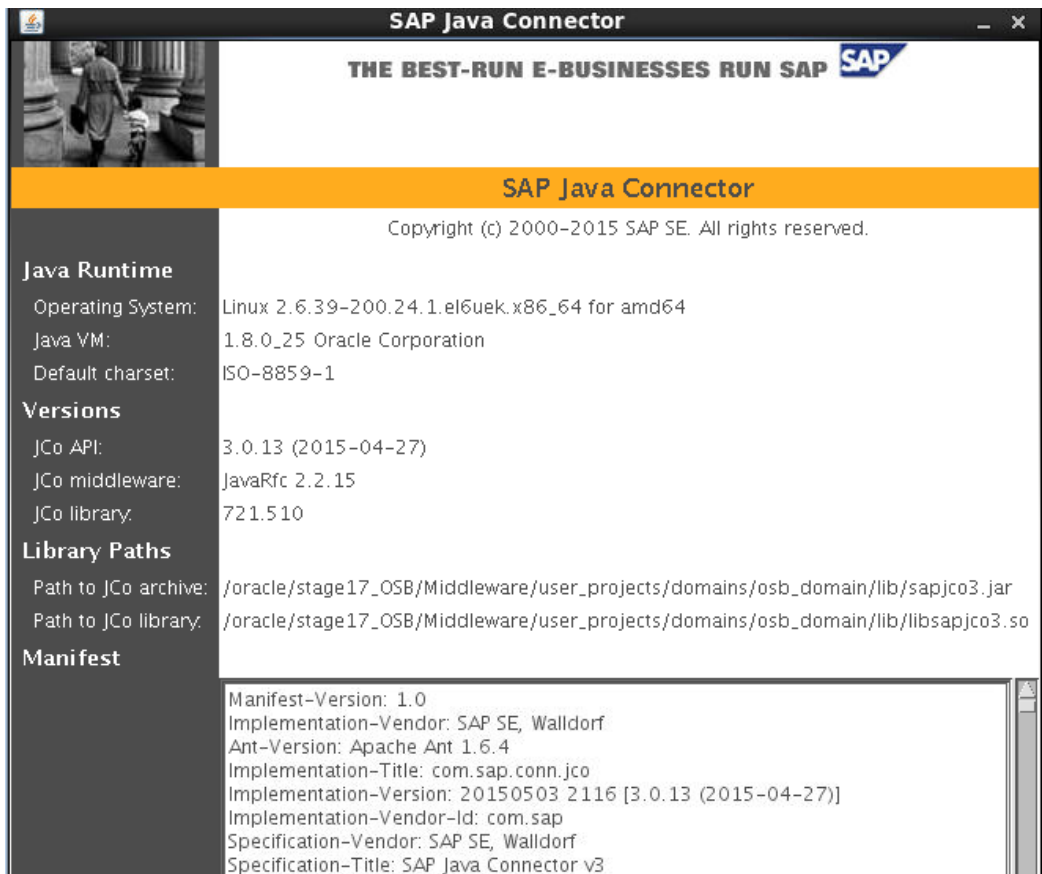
SAP Java Connector

THE BEST-RUN E-BUSINESSES RUN SAP SAP

SAP Java Connector

Copyright (c) 2000-2015 SAP SE. All rights reserved.

Java Runtime

Operating System: Linux 2.6.39-200.24.1.el6uek.x86_64 for amd64

Java VM: 1.8.0_25 Oracle Corporation

Default charset: ISO-8859-1

Versions

JCo API: 3.0.13 (2015-04-27)

JCo middleware: JavaRfc 2.2.15

JCo library: 721.510

Library Paths

Path to JCo archive: /oracle/stage17_OSB/Middleware/user_projects/domains/osb_domain/lib/sapjco3.jar

Path to JCo library: /oracle/stage17_OSB/Middleware/user_projects/domains/osb_domain/lib/libsapjco3.so

Manifest

Manifest-Version: 1.0
Implementation-Vendor: SAP SE, Walldorf
Ant-Version: Apache Ant 1.6.4
Implementation-Title: com.sap.conn.jco
Implementation-Version: 20150503 2116 [3.0.13 (2015-04-27)]
Implementation-Vendor-Id: com.sap
Specification-Vendor: SAP SE, Walldorf
Specification-Title: SAP Java Connector v3